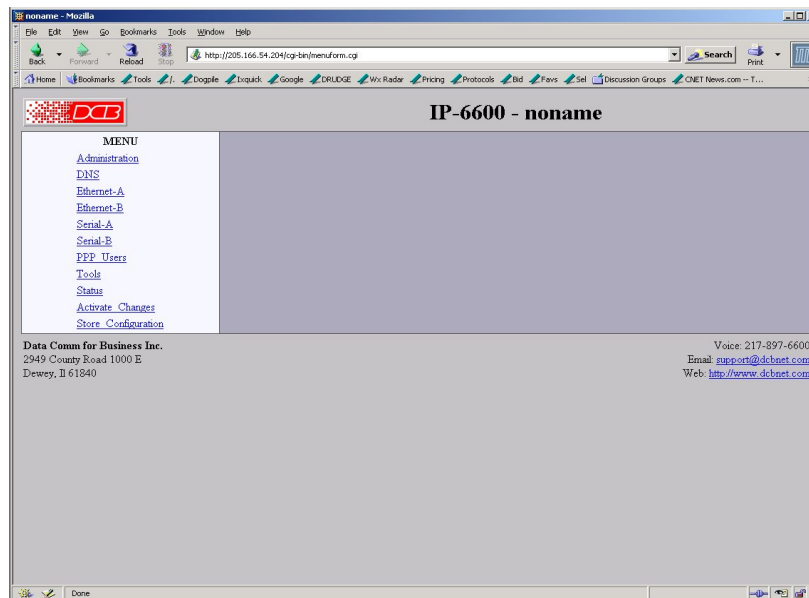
noname - Mozilla

File Edit View Go Bookmarks Tools Window Help

Back Forward Reload Stop http://205.166.54.204/cgi-bin/menuform.cgi Search Print

Home Bookmarks Tools /. Dogpile Ixquick Google DRUDGE Wx Radar Pricing Protocols Bid Favs Sel Discussion Groups CNET News.com -- T...

DCB

IP-6600 - noname

MENU

Administration

DNS

Ethernet-A

Ethernet-B

Serial-A

Serial-B

PPP Users

Tools

Status

Activate Changes

Store Configuration

Data Comm for Business Inc.
2949 County Road 1000 E
Dewey, Il 61840

Voice: 217-897-6600
Email: support@dcbnet.com
Web: http://www.dcbnet.com

Done